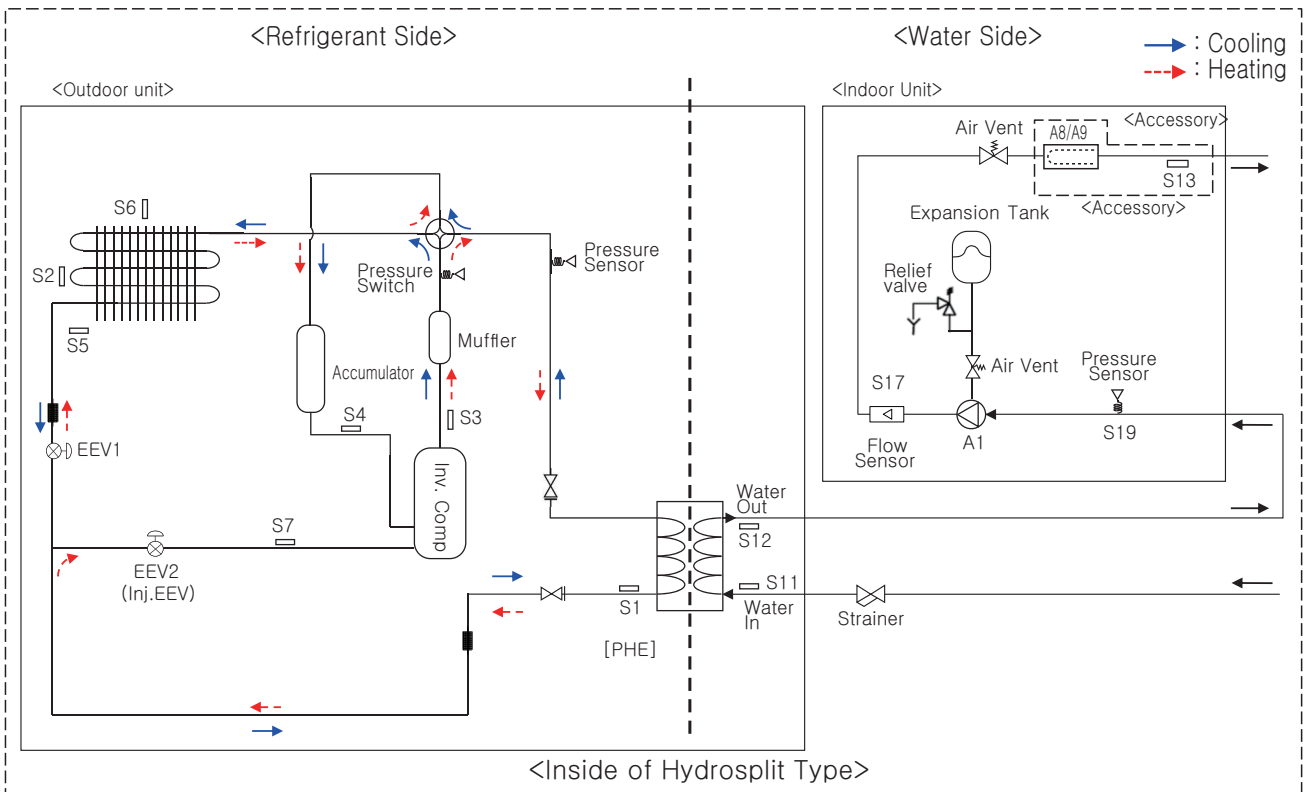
<Refrigerant Side>

<Water Side>

: Cooling
: Heating

<Outdoor unit>

<Indoor Unit>

Air Vent

A8/A9

<Accessory>

S13

<Accessory>

Expansion Tank

Relief valve

Air Vent

Pressure Sensor

S17

S19

Flow Sensor

A1

S6

S2

S5

Pressure Switch

Pressure Sensor

Muffler

Accumulator

S3

S4

EEV1

Inv. Comp

S7

EEV2 (Inj.EEV)

Water Out

S12

S11

S1

Water In

Strainer

[PHE]

<Inside of Hydrosplit Type>